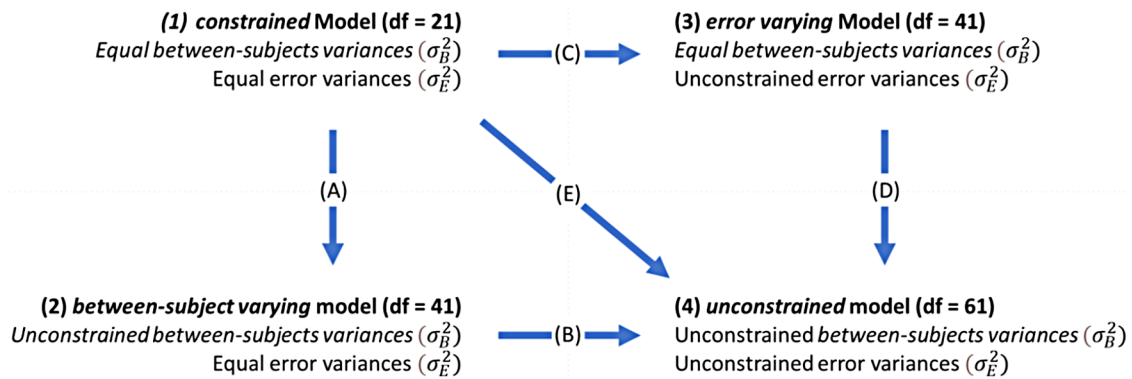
**(1) constrained Model (df = 21)**
*Equal between-subjects variances* $(\sigma_B^2)$
Equal error variances $(\sigma_E^2)$

(C)

**(3) error varying Model (df = 41)**
*Equal between-subjects variances* $(\sigma_B^2)$
Unconstrained error variances $(\sigma_E^2)$

(A)

(E)

(D)

**(2) between-subject varying model (df = 41)**
*Unconstrained between-subjects variances* $(\sigma_B^2)$
Equal error variances $(\sigma_E^2)$

(B)

**(4) unconstrained model (df = 61)**
Unconstrained *between-subjects variances* $(\sigma_B^2)$
Unconstrained error variances $(\sigma_E^2)$